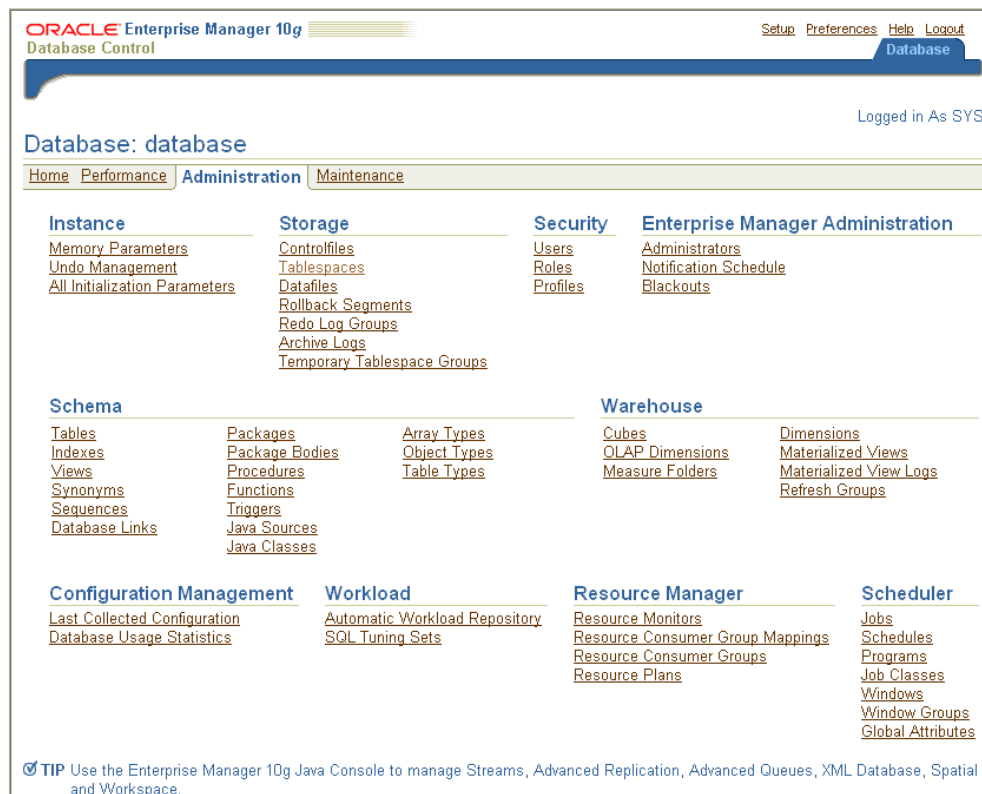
ORACLE Enterprise Manager 10g
Database Control

Setup Preferences Help Logout
Database

Logged in As SYS

Database: database

Home Performance Administration Maintenance

Instance
Memory Parameters
Undo Management
All Initialization Parameters

Storage
Controlfiles
Tablespaces
Datafiles
Rollback Segments
Redo Log Groups
Archive Logs
Temporary Tablespace Groups

Security
Users
Roles
Profiles

Enterprise Manager Administration
Administrators
Notification Schedule
Blackouts

Schema
Tables
Indexes
Views
Synonyms
Sequences
Database Links
Packages
Package Bodies
Procedures
Functions
Triggers
Java Sources
Java Classes
Array Types
Object Types
Table Types

Warehouse
Cubes
OLAP Dimensions
Measure Folders
Dimensions
Materialized Views
Materialized View Logs
Refresh Groups

Configuration Management
Last Collected Configuration
Database Usage Statistics

Workload
Automatic Workload Repository
SQL Tuning Sets

Resource Manager
Resource Monitors
Resource Consumer Group Mappings
Resource Consumer Groups
Resource Plans

Scheduler
Jobs
Schedules
Programs
Job Classes
Windows
Window Groups
Global Attributes

TIP Use the Enterprise Manager 10g Java Console to manage Streams, Advanced Replication, Advanced Queues, XML Database, Spatial and Workspace.